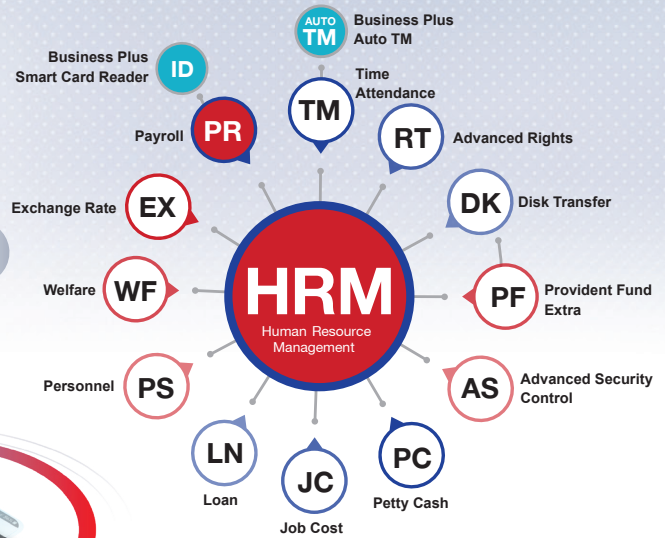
AUTO TM
Business Plus Auto TM

ID
Business Plus Smart Card Reader

TM
Time Attendance

PR
Payroll

RT
Advanced Rights

EX
Exchange Rate

DK
Disk Transfer

HRM
Human Resource Management

WF
Welfare

PF
Provident Fund Extra

PS
Personnel

AS
Advanced Security Control

LN
Loan

JC
Job Cost

PC
Petty Cash